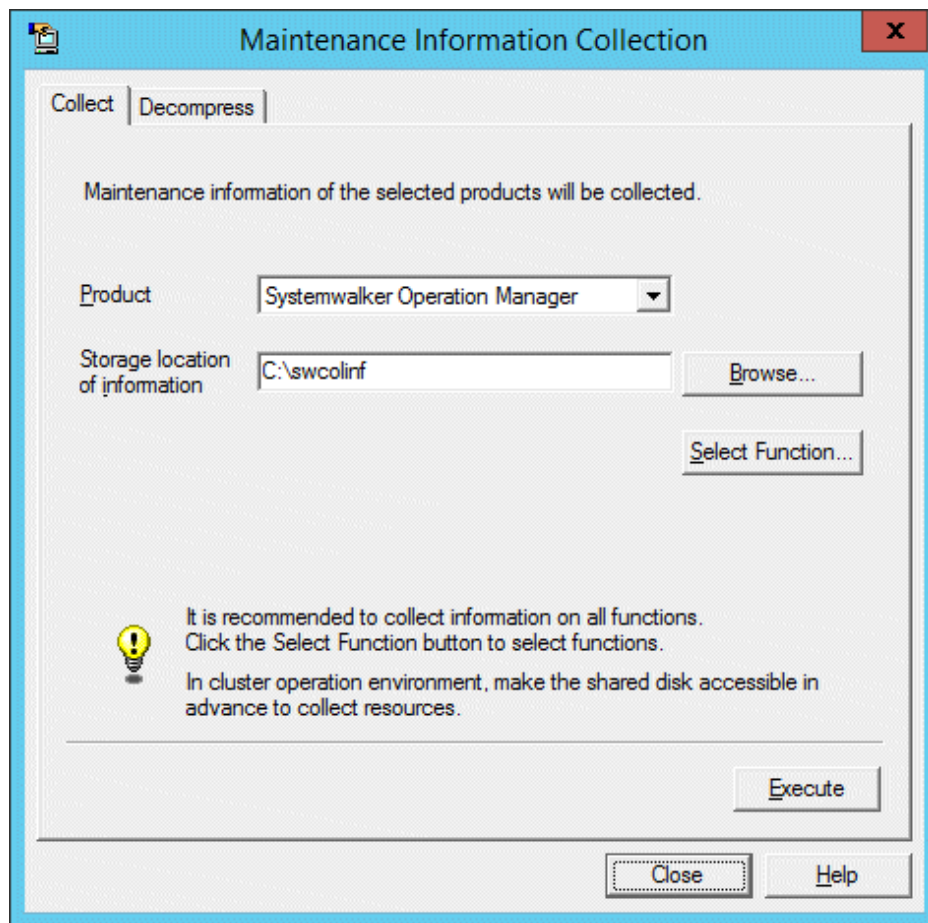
Maintenance Information Collection

x

Collect

Decompress

Maintenance information of the selected products will be collected.

Product

Systemwalker Operation Manager

Storage location of information

C:\swcolinf

Browse...

Select Function...

It is recommended to collect information on all functions.
Click the Select Function button to select functions.

In cluster operation environment, make the shared disk accessible in advance to collect resources.

Execute

Close

Help